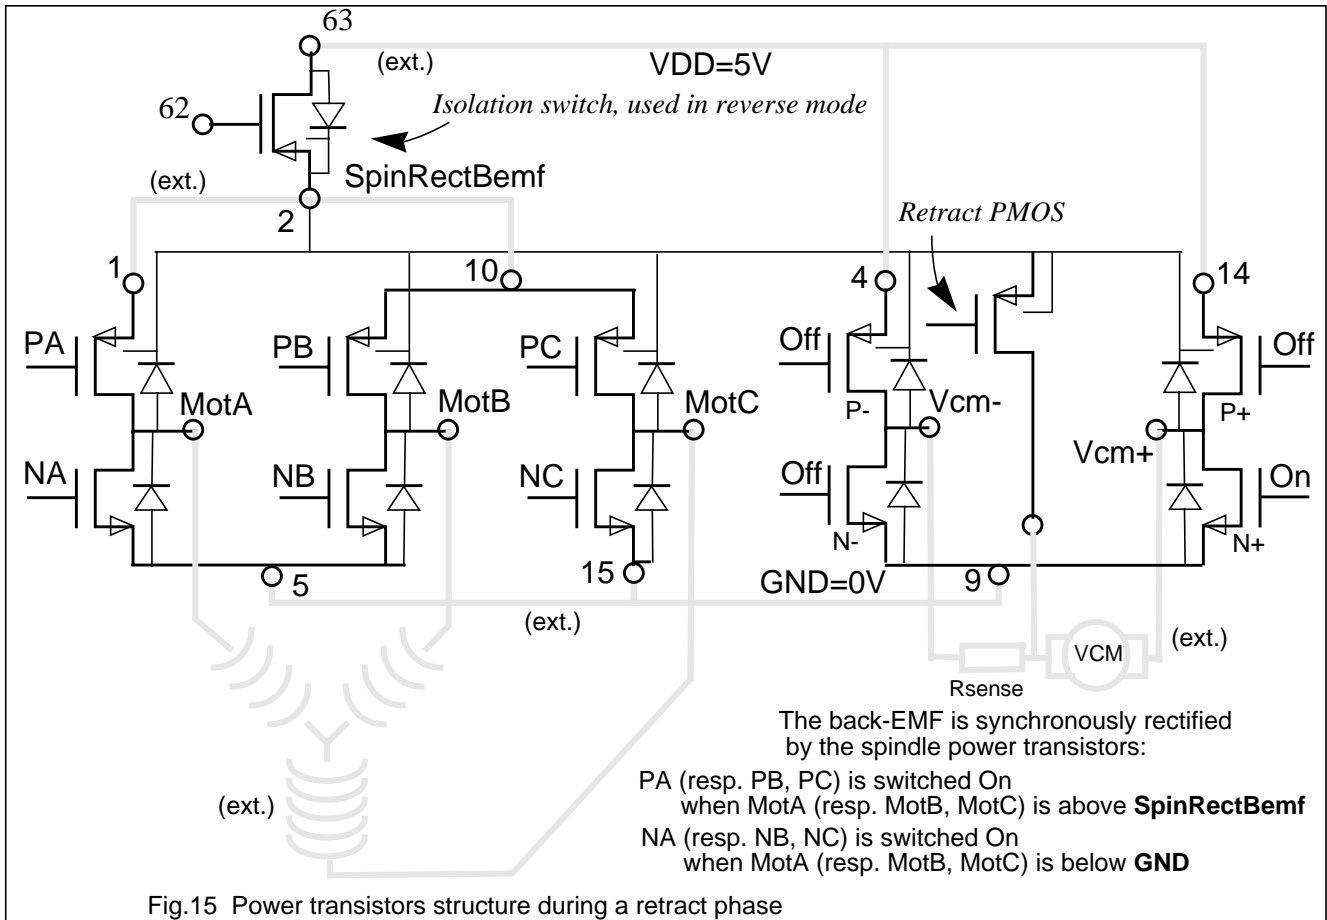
63
(ext.)
VDD=5V
62
Isolation switch, used in reverse mode
(ext.)
SpinRectBemf
2
Retract PMOS
1
10
4
14
PA
PB
PC
Off
Off
MotA
MotB
MotC
P-
Vcm-
P+
NA
NB
NC
Off
Vcm+
On
N-
N+
5
15
GND=0V
9
(ext.)
(ext.)
VCM
Rsense
The back-EMF is synchronously rectified by the spindle power transistors:
PA (resp. PB, PC) is switched On when MotA (resp. MotB, MotC) is above **SpinRectBemf**
NA (resp. NB, NC) is switched On when MotA (resp. MotB, MotC) is below **GND**
(ext.)
Fig.15 Power transistors structure during a retract phase